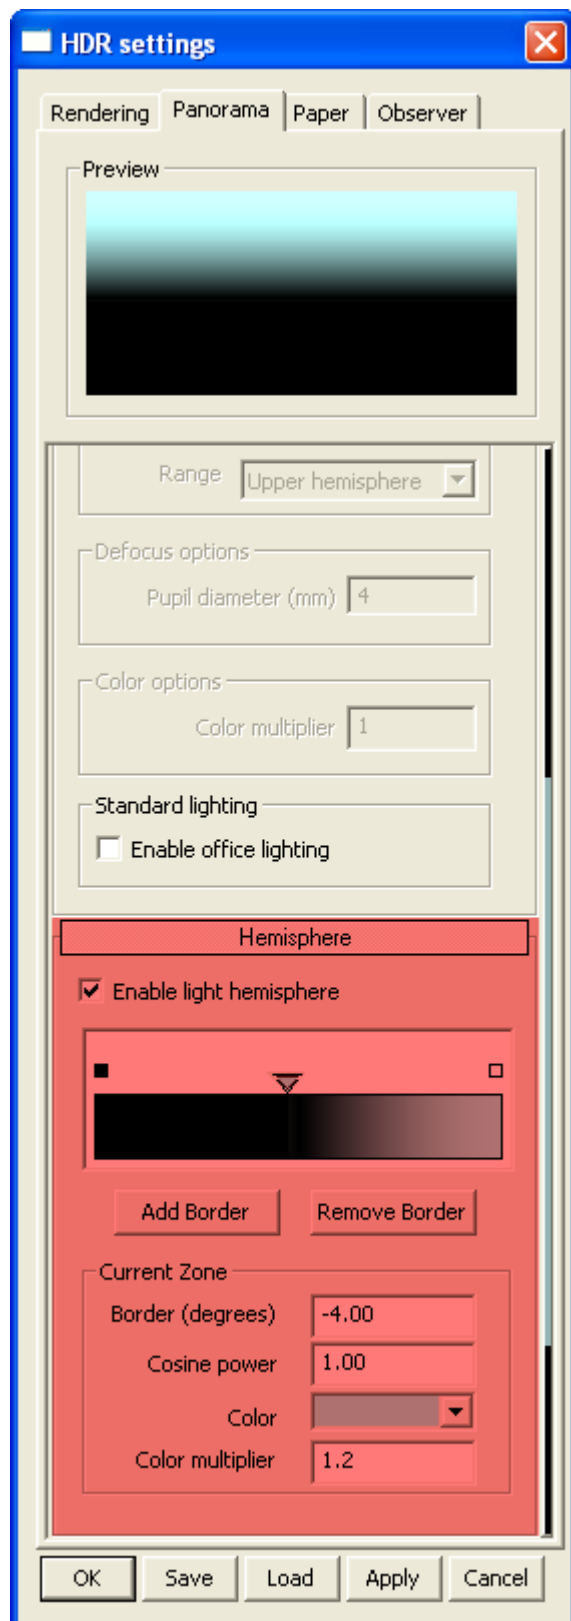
HDR settings

Rendering | Panorama | Paper | Observer

Preview

Range Upper hemisphere

Defocus options
Pupil diameter (mm) 4

Color options
Color multiplier 1

Standard lighting
Enable office lighting

Hemisphere

Enable light hemisphere

Add Border
Remove Border

Current Zone
Border (degrees) -4.00
Cosine power 1.00
Color
Color multiplier 1.2

OK
Save
Load
Apply
Cancel